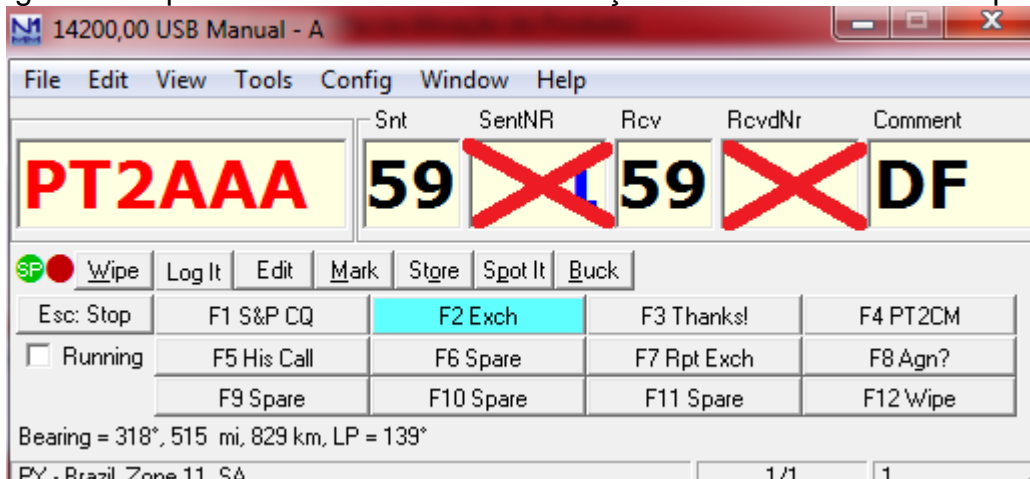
14200,00 USB Manual - A

File Edit View Tools Config Window Help

Snt SentNR Rcv RcvdNr Comment

PT2AAA 59 59 DF

SP Wipe Log It Edit Mark Store Spot It Buck

Esc: Stop F1 S&P CQ F2 Exch F3 Thanks! F4 PT2CM

Running F5 His Call F6 Spare F7 Rpt Exch F8 Agn?

F9 Spare F10 Spare F11 Spare F12 Wipe

Bearing = 318°, 515 mi, 829 km, LP = 139°

PY - Brazil, Zone 11, SA 1/1 1